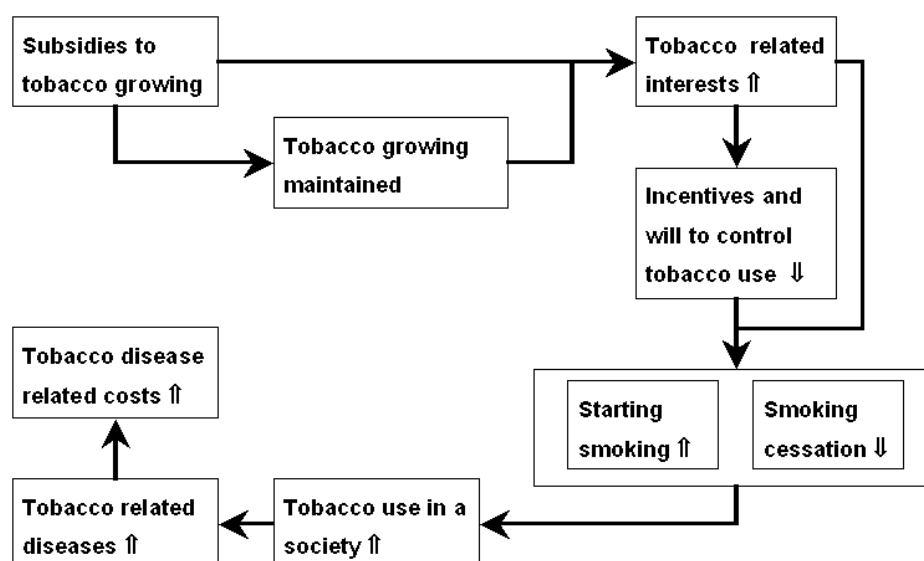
Subsidies to tobacco growing

Tobacco growing maintained

Tobacco related interests ⇑

Incentives and will to control tobacco use ⇓

Starting smoking ⇑

Smoking cessation ⇓

Tobacco use in a society ⇑

Tobacco related diseases ⇑

Tobacco disease related costs ⇑